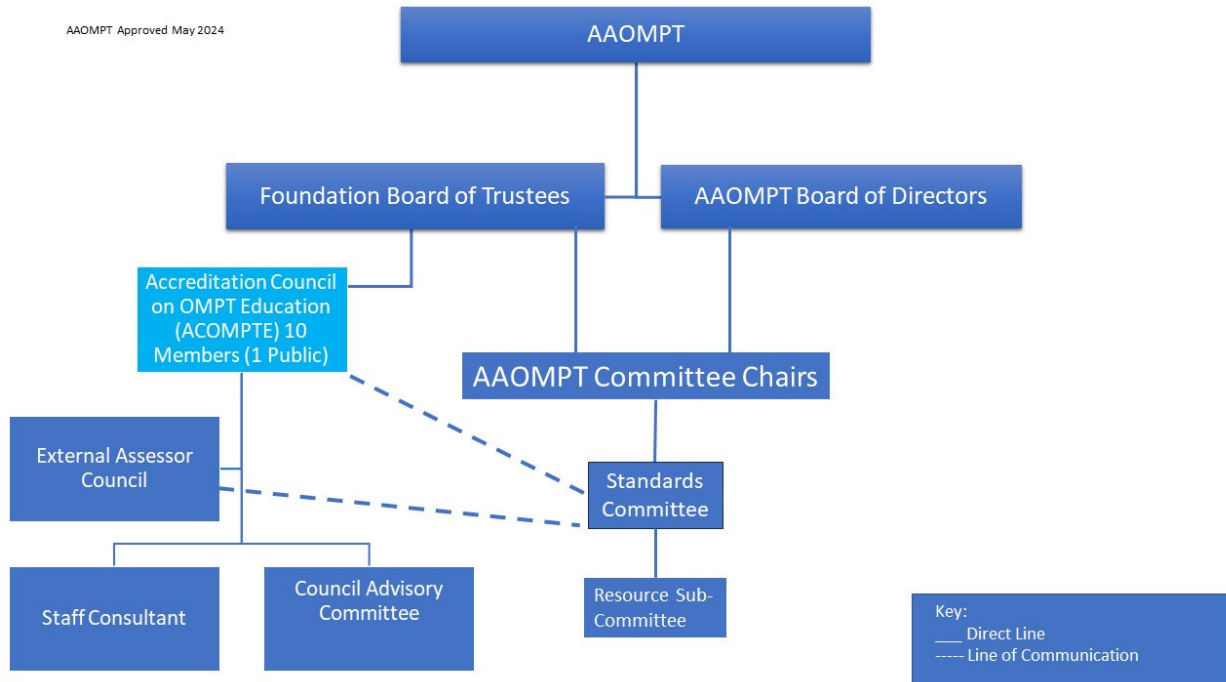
AAOMPT Approved May 2024

AAOMPT

Foundation Board of Trustees

AAOMPT Board of Directors

Accreditation Council on OMPT Education (ACOMPTE) 10 Members (1 Public)

AAOMPT Committee Chairs

External Assessor Council

Standards Committee

Staff Consultant

Council Advisory Committee

Resource Sub-Committee

Key:
___ Direct Line
----- Line of Communication